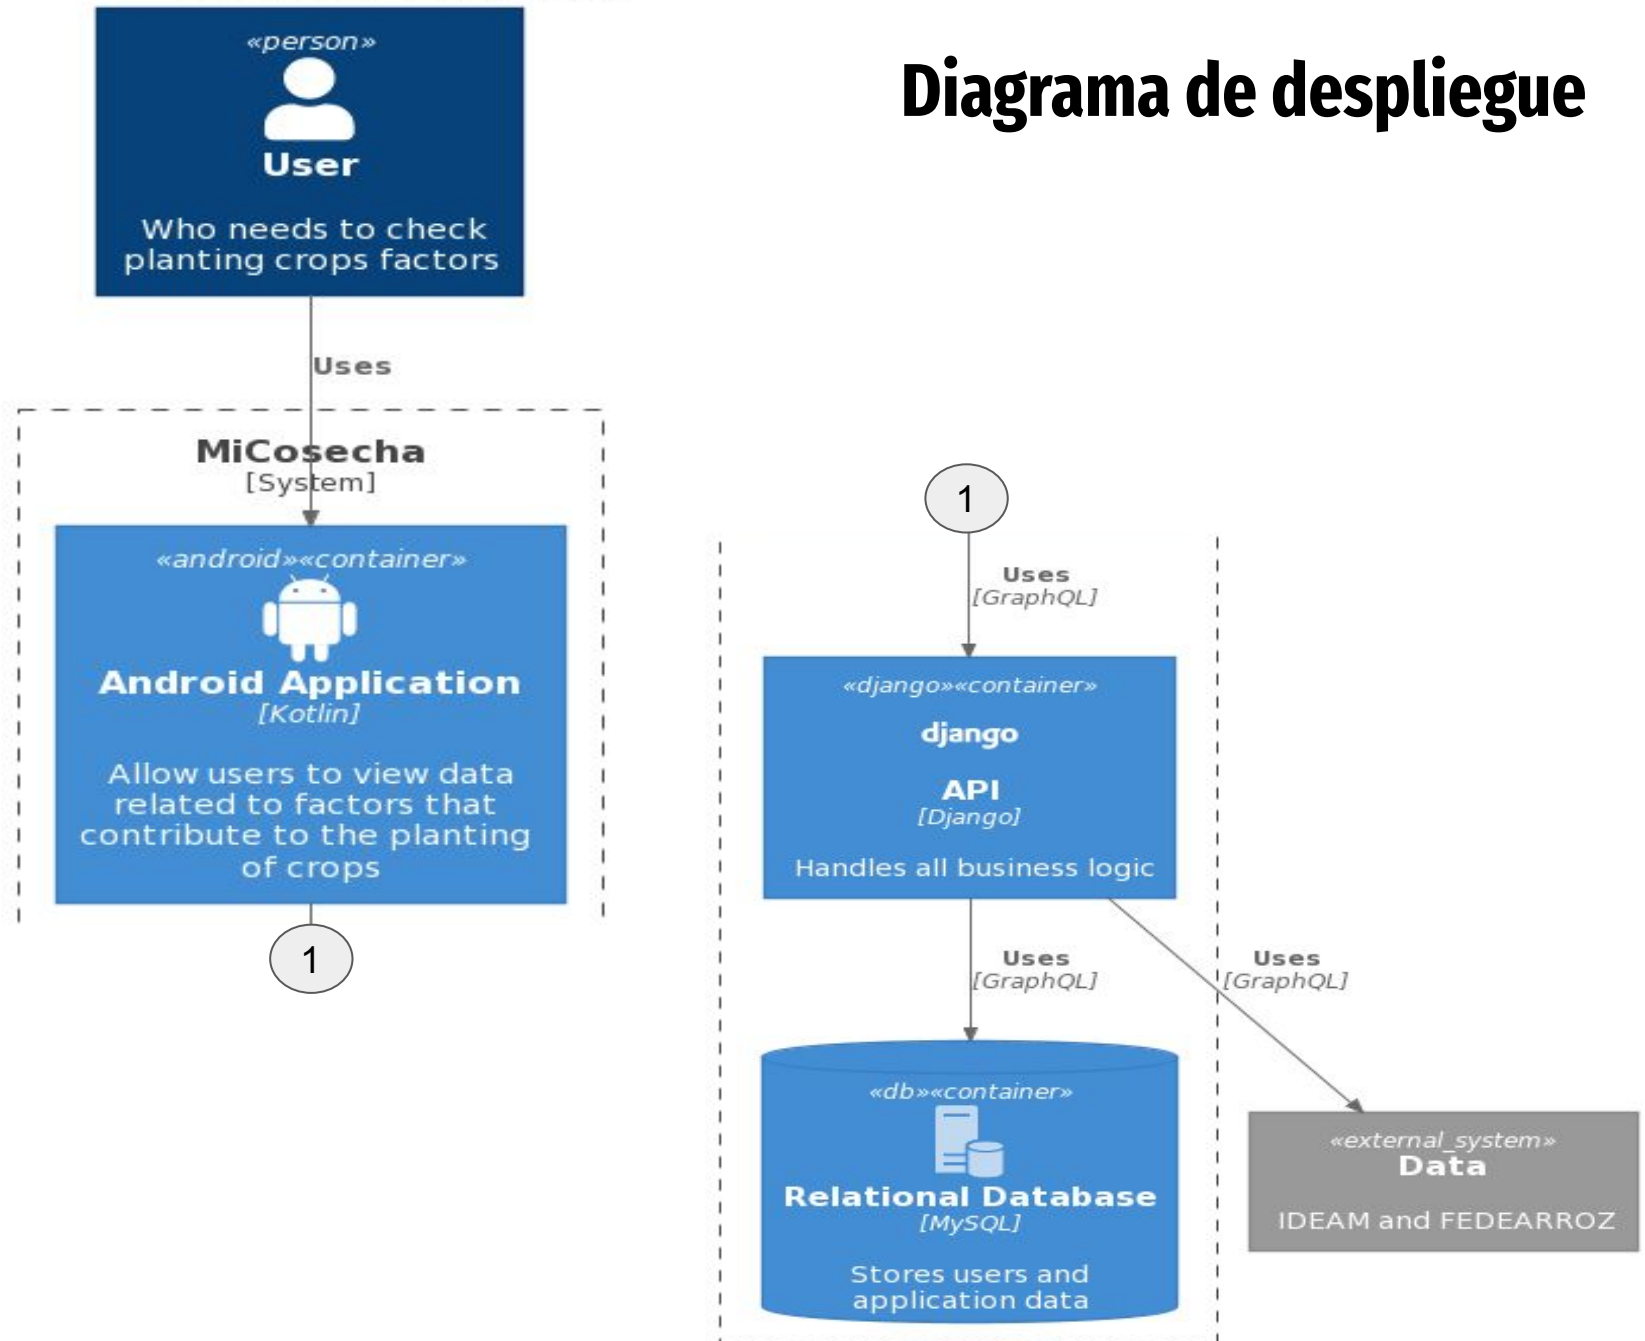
«person»
User
Who needs to check planting crops factors

Diagrama de despliegue

Uses

MiCosecha
[System]

«android»«container»
Android Application
[Kotlin]
Allow users to view data related to factors that contribute to the planting of crops

1

1

Uses
[GraphQL]

«django»«container»
django
API
[Django]
Handles all business logic

Uses
[GraphQL]

Uses
[GraphQL]

«db»«container»
Relational Database
[MySQL]
Stores users and application data

«external_system»
Data
IDEAM and FEDEARROZ